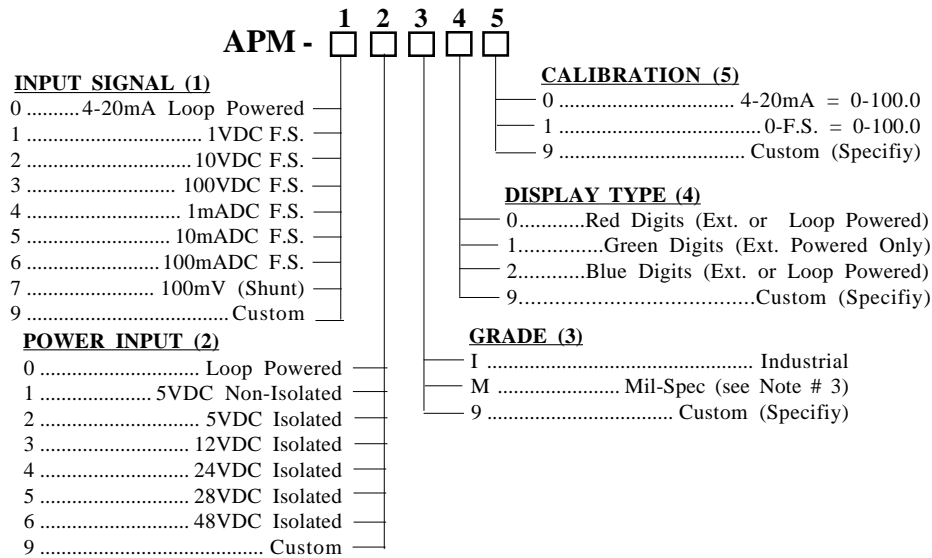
1 2 3 4 5

APM -

INPUT SIGNAL (1)
0 ..........4-20mA Loop Powered
1 ............................ 1VDC F.S.
2 ............................10VDC F.S.
3 ......................... 100VDC F.S.
4 ........................... 1mADC F.S.
5 ......................... 10mADC F.S.
6 .......................100mADC F.S.
7 ...................... 100mV (Shunt)
9 ......................................Custom

POWER INPUT (2)
0 ............................ Loop Powered
1 ................... 5VDC Non-Isolated
2 ............................ 5VDC Isolated
3 .......................... 12VDC Isolated
4 .......................... 24VDC Isolated
5 .......................... 28VDC Isolated
6 .......................... 48VDC Isolated
9 ........................................ Custom

CALIBRATION (5)
0 .............................. 4-20mA = 0-100.0
1 ..................................0-F.S. = 0-100.0
9 ................................... Custom (Specifiy)

DISPLAY TYPE (4)
0...........Red Digits (Ext. or Loop Powered)
1..............Green Digits (Ext. Powered Only)
2...........Blue Digits (Ext. or Loop Powered)
9....................................Custom (Specifiy)

GRADE (3)
I ............................................ Industrial
M ..................... Mil-Spec (see Note # 3)
9 ................................ Custom (Specifiy)